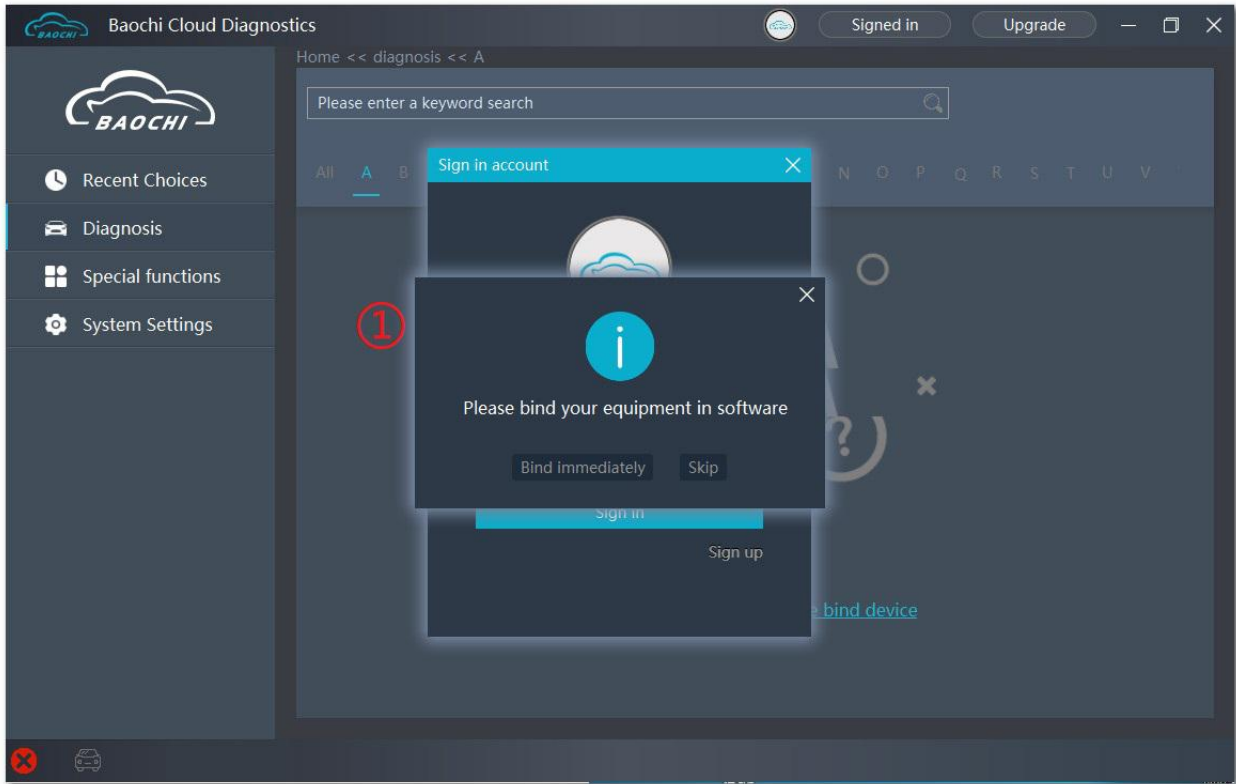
BAOCHI Baochi Cloud Diagnostics

Signed in

Upgrade

Home << diagnosis << A

BAOCHI

Recent Choices

Diagnosis

Special functions

System Settings

Please enter a keyword search

All A B N O P Q R S T U V

Sign in account

①

Please bind your equipment in software

Bind immediately Skip

Sign in

Sign up

bind device